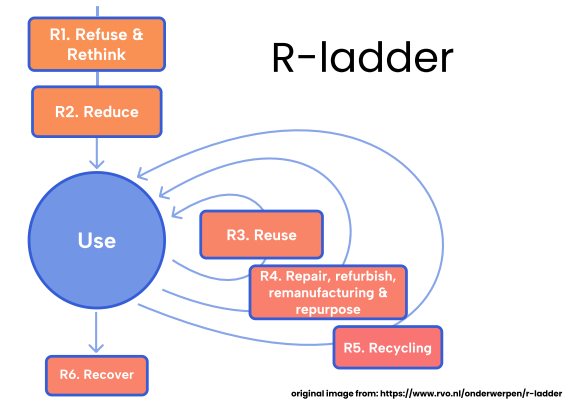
R-ladder

R1. Refuse & Rethink

R2. Reduce

Use

R3. Reuse

R4. Repair, refurbish, remanufacturing & repurpose

R5. Recycling

R6. Recover

original image from: https://www.rvo.nl/onderwerpen/r-ladder